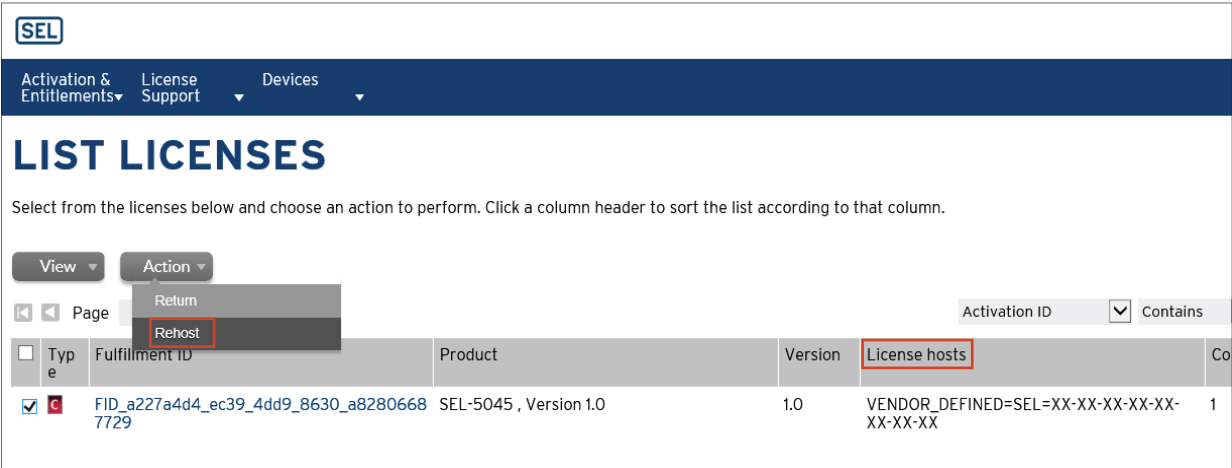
SEL

Activation & Entitlements▾ License Support ▾ Devices ▾

LIST LICENSES

Select from the licenses below and choose an action to perform. Click a column header to sort the list according to that column.

View ▾ Action ▾

Return
Rehost

Page

Activation ID Contains

| | Type | Fulfillment ID | Product | Version | License hosts | Co |
|---|---|---|---|---|---|---|
| ☑ | C | FID_a227a4d4_ec39_4dd9_8630_a82806687729 | SEL-5045 , Version 1.0 | 1.0 | VENDOR_DEFINED=SEL=XX-XX-XX-XX-XX-XX-XX-XX | 1 |